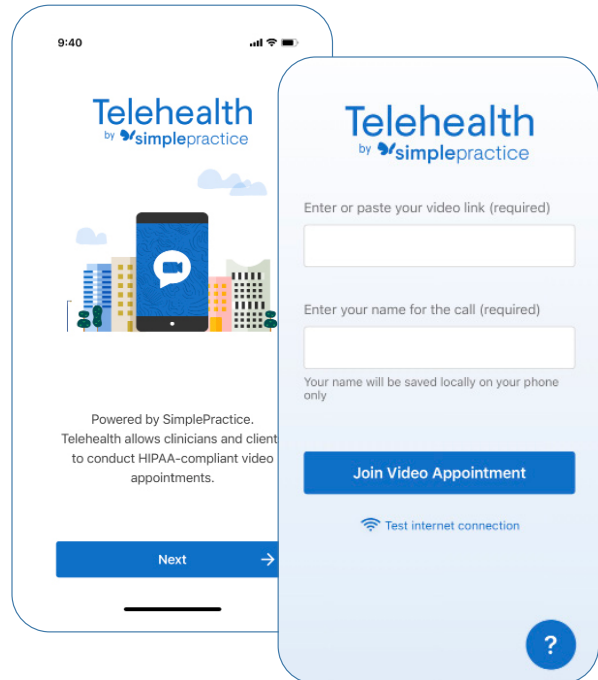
9:40

Telehealth
by simplepractice

Powered by SimplePractice. Telehealth allows clinicians and client to conduct HIPAA-compliant video appointments.

Next

Telehealth
by simplepractice

Enter or paste your video link (required)

Enter your name for the call (required)

Your name will be saved locally on your phone only

Join Video Appointment

Test internet connection

?